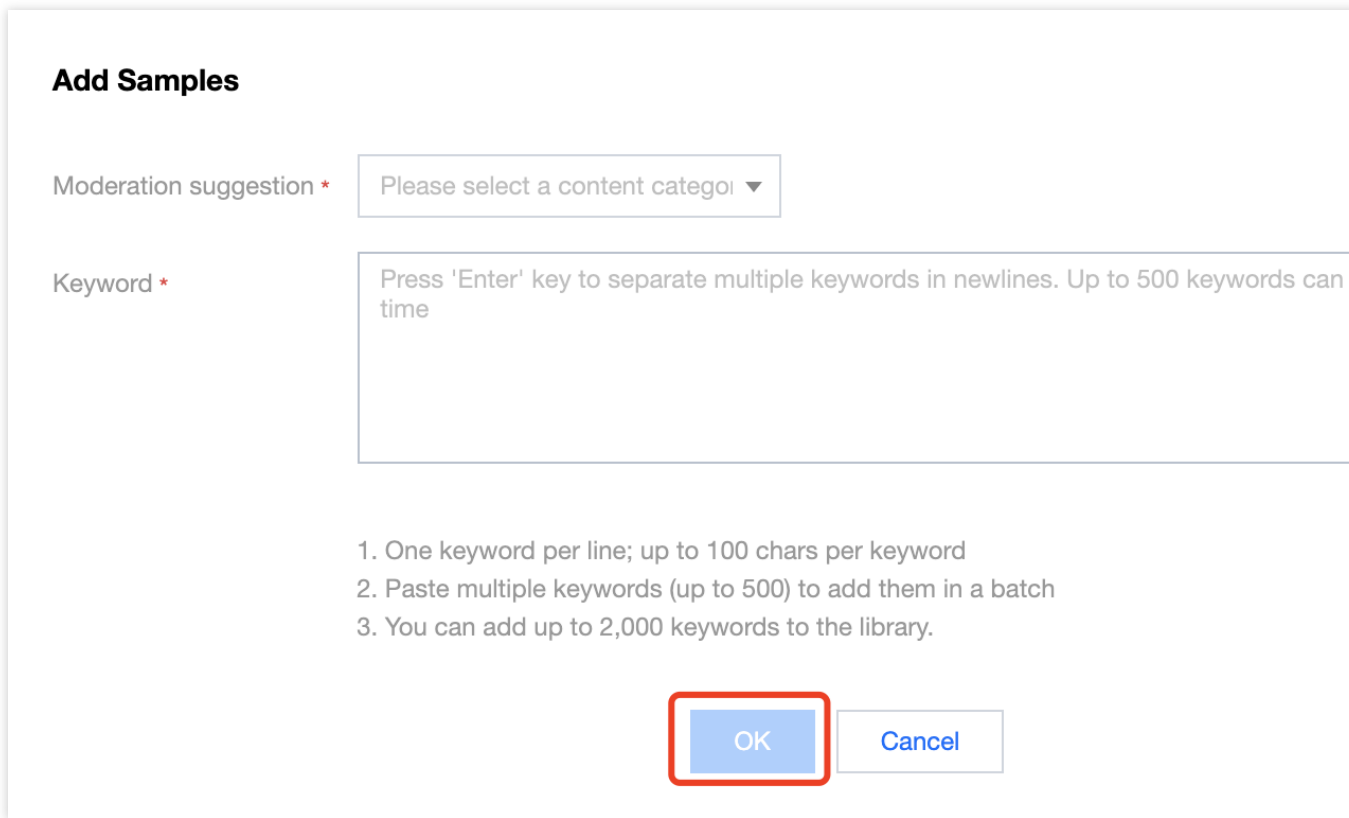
Add Samples

Moderation suggestion *

Please select a content categoı

Keyword *

Press 'Enter' key to separate multiple keywords in newlines. Up to 500 keywords can time

1. One keyword per line; up to 100 chars per keyword
2. Paste multiple keywords (up to 500) to add them in a batch
3. You can add up to 2,000 keywords to the library.

OK

Cancel